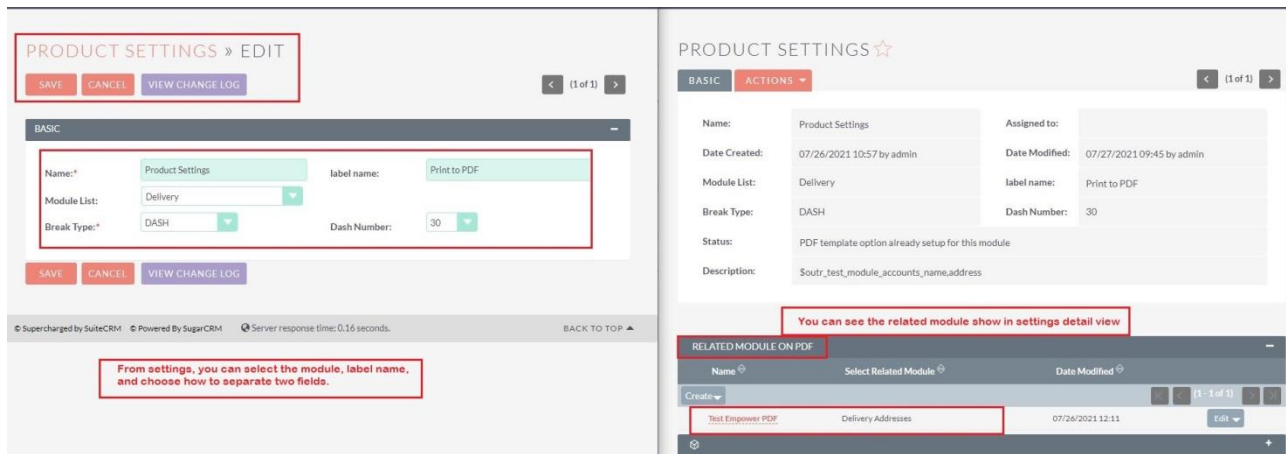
PRODUCT SETTINGS » EDIT

SAVE CANCEL VIEW CHANGE LOG

(1 of 1)

BASIC

Name:* Product Settings label name: Print to PDF

Module List: Delivery

Break Type:* DASH Dash Number: 30

SAVE CANCEL VIEW CHANGE LOG

© Supercharged by SuiteCRM © Powered By SugarCRM Server response time: 0.16 seconds. BACK TO TOP ▲

From settings, you can select the module, label name, and choose how to separate two fields.

PRODUCT SETTINGS

BASIC ACTIONS

(1 of 1)

| Name: | Product Settings | Assigned to: | |
|---|---|---|---|
| Date Created: | 07/26/2021 10:57 by admin | Date Modified: | 07/27/2021 09:45 by admin |
| Module List: | Delivery | label name: | Print to PDF |
| Break Type: | DASH | Dash Number: | 30 |
| Status: | PDF template option already setup for this module | | |
| Description: | $outr_test_module_accounts_name,address | | |

You can see the related module show in settings detail view

RELATED MODULE ON PDF

| Name | Select Related Module | Date Modified |
|---|---|---|
| Test Empower PDF | Delivery Addresses | 07/26/2021 12:11 |

Create

(1 - 1 of 1)

Edit